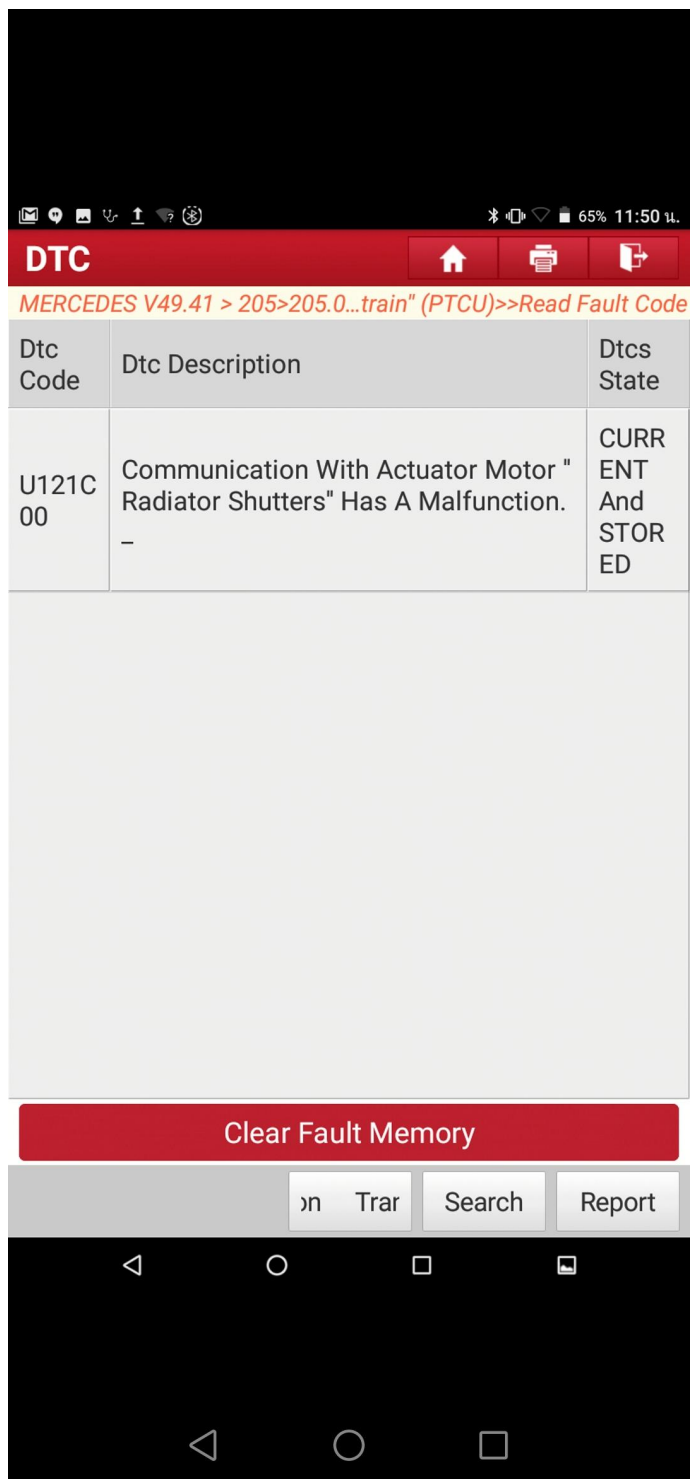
65% 11:50 น.

DTC

MERCEDES V49.41 > 205>205.0...train" (PTCU)>>Read Fault Code

| Dtc Code | Dtc Description | Dtcs State |
|---|---|---|
| U121C00 | Communication With Actuator Motor " Radiator Shutters" Has A Malfunction. _ | CURRENT And STORED |

Clear Fault Memory

ɔn Trar Search Report